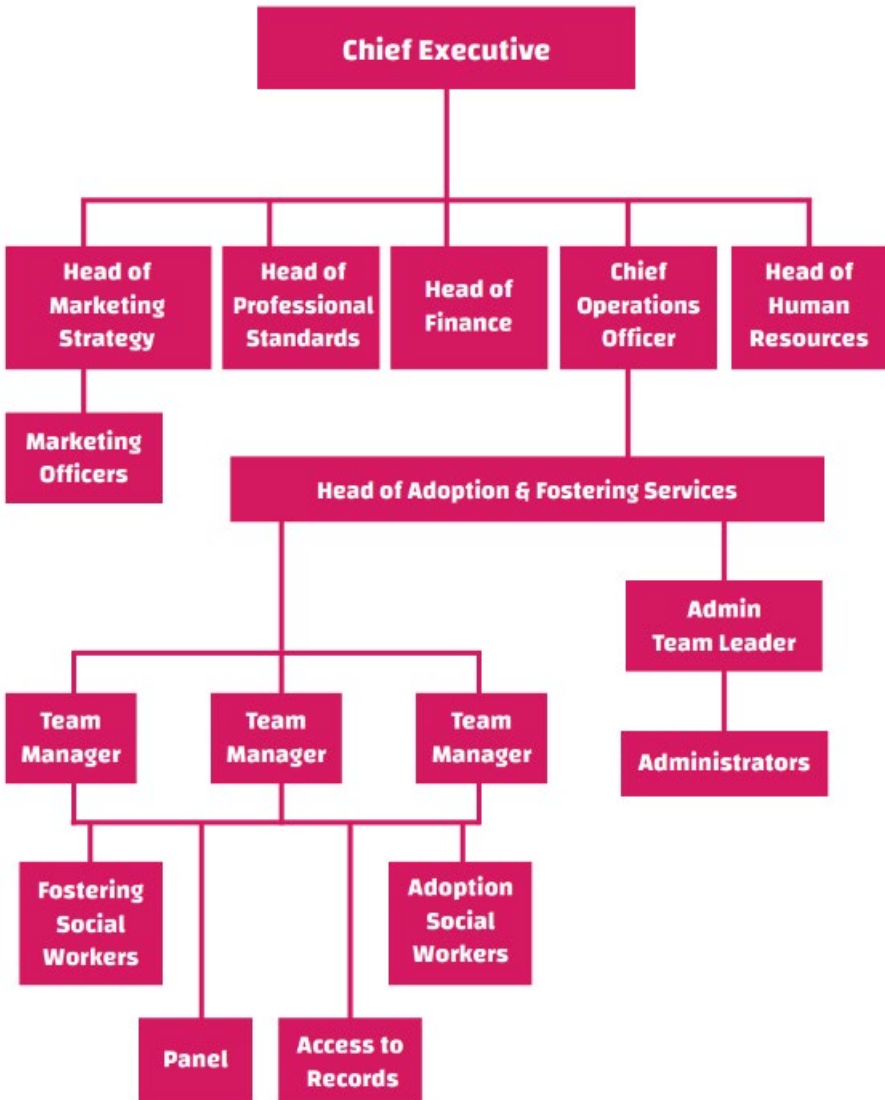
Chief Executive

Head of Marketing Strategy

Head of Professional Standards

Head of Finance

Chief Operations Officer

Head of Human Resources

Marketing Officers

Head of Adoption & Fostering Services

Admin Team Leader

Team Manager

Team Manager

Team Manager

Administrators

Fostering Social Workers

Adoption Social Workers

Panel

Access to Records